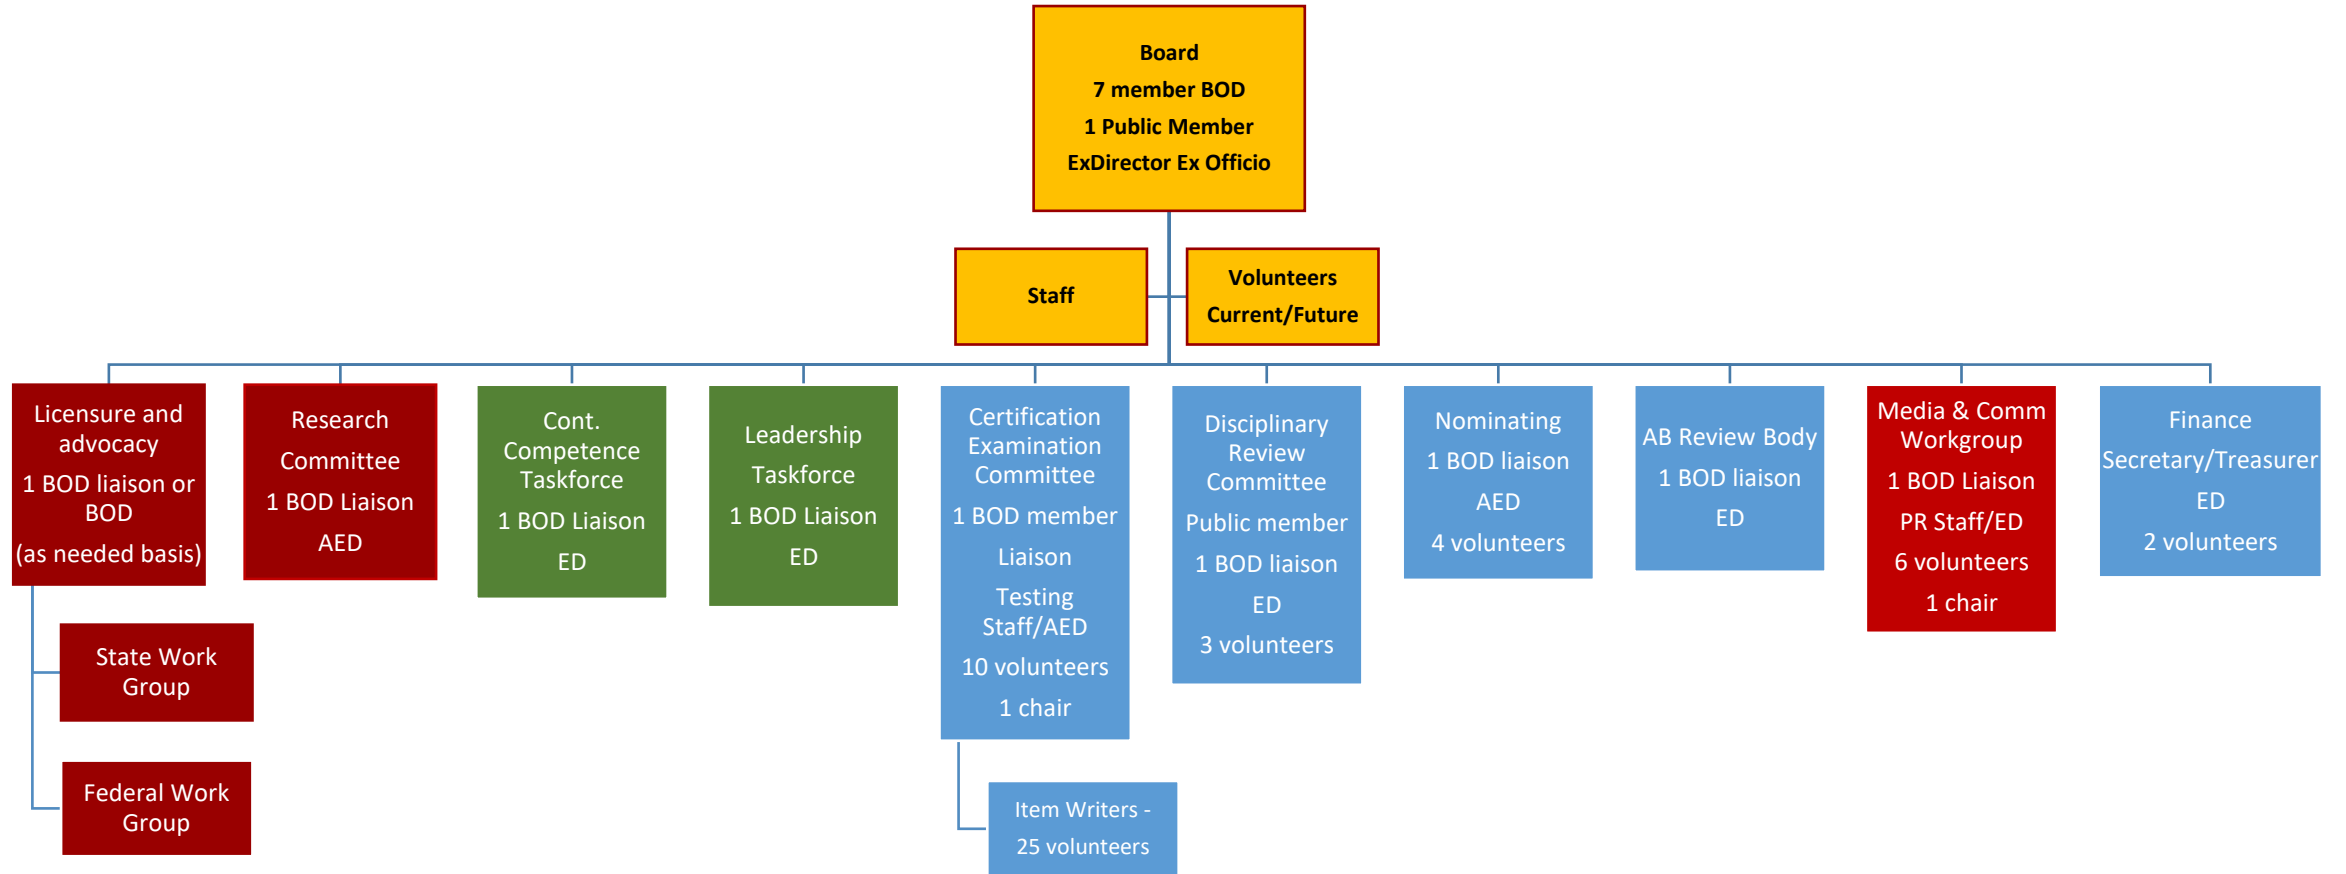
Board
7 member BOD
1 Public Member
ExDirector Ex Officio

Staff

Volunteers
Current/Future

Licensure and advocacy
1 BOD liaison or BOD
(as needed basis)

State Work Group

Federal Work Group

Research Committee
1 BOD Liaison
AED

Cont. Competence Taskforce
1 BOD Liaison
ED

Leadership Taskforce
1 BOD Liaison
ED

Certification Examination Committee
1 BOD member Liaison
Testing Staff/AED
10 volunteers
1 chair

Item Writers - 25 volunteers

Disciplinary Review Committee
Public member
1 BOD liaison
ED
3 volunteers

Nominating
1 BOD liaison
AED
4 volunteers

AB Review Body
1 BOD liaison
ED

Media & Comm Workgroup
1 BOD Liaison
PR Staff/ED
6 volunteers
1 chair

Finance
Secretary/Treasurer
ED
2 volunteers